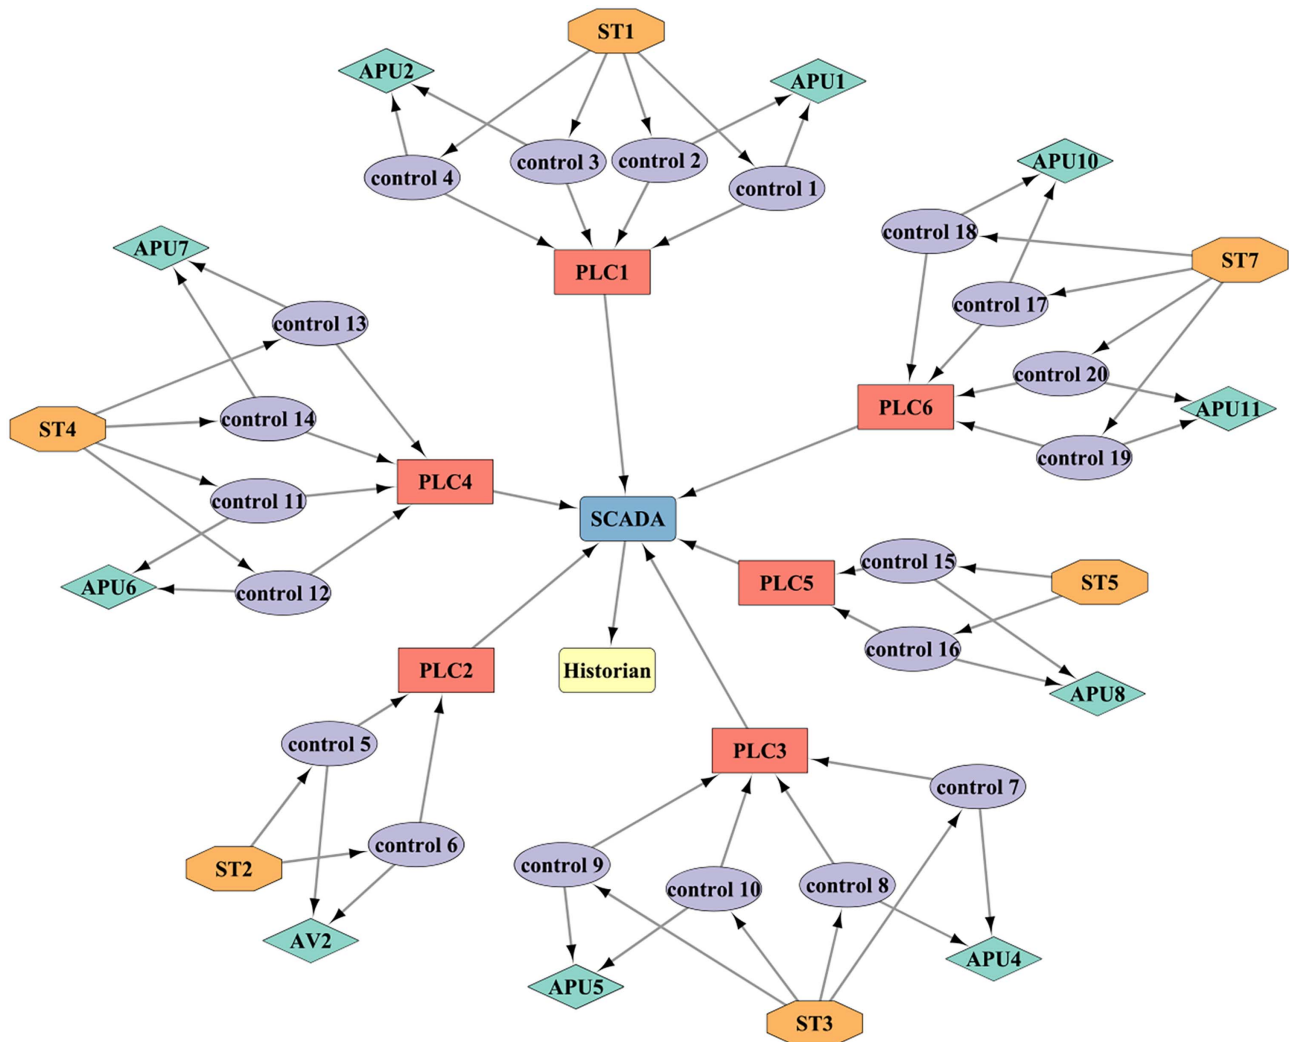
ST1
APU2
APU1
control 4
control 3
control 2
control 1
APU10
PLC1
control 18
ST7
APU7
control 17
control 13
control 20
PLC6
APU11
ST4
control 14
control 19
PLC4
control 11
SCADA
control 15
ST5
PLC5
APU6
control 12
control 16
PLC2
Historian
APU8
control 5
PLC3
control 7
control 6
ST2
control 9
control 10
control 8
AV2
APU4
APU5
ST3